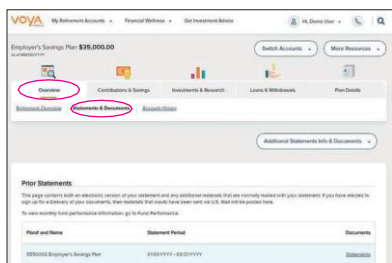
VOYA My Retirement Accounts Financial Wellness Get Investment Advice

Hi, Demo User

Employer's Savings Plan $35,000.00

Switch Accounts More Resources

Overview Contributions & Savings Investments & Research Loans & Withdrawals Plan Details

Statement Overview Statements & Documents Account History

Additional Statements Info & Documents

Prior Statements

This page contains both an electronic version of your statement and any additional materials that are normally mailed with your statement. If you have elected to sign up for e-Delivery of your documents, then materials that would have been sent via U.S. Mail will be posted here.

To view monthly fund performance information, go to Fund Performance.

| Plan# and Name | Statement Period | Documents |
|---|---|---|
| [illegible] Employer's Savings Plan | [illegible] | Statements |